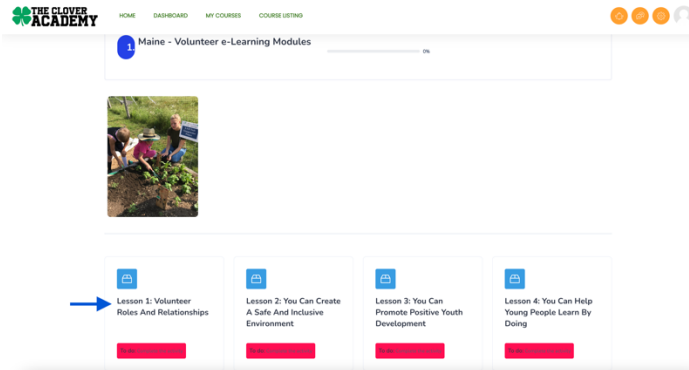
THE CLOVER ACADEMY

HOME DASHBOARD MY COURSES COURSE LISTING

1. Maine - Volunteer e-Learning Modules

0%

Lesson 1: Volunteer Roles And Relationships

To do: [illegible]

Lesson 2: You Can Create A Safe And Inclusive Environment

To do: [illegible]

Lesson 3: You Can Promote Positive Youth Development

To do: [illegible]

Lesson 4: You Can Help Young People Learn By Doing

To do: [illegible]